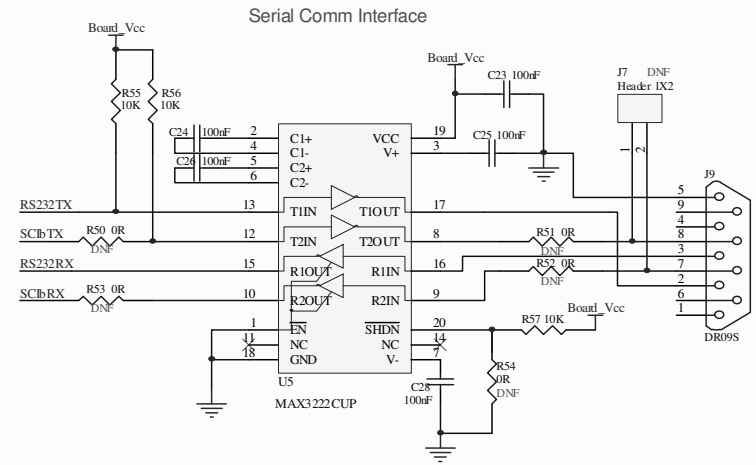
Serial Comm Interface

Board_Vcc

R55 10K

R56 10K

Board_Vcc

C23 100nF

J7 DNF Header 1X2

C24 100nF

C26 100nF

2 C1+
4 C1-
5 C2+
6 C2-

VCC 19
V+ 3

C25 100nF

1 2

J9

RS232TX 13 T1IN T1OUT 17

SCIbTX R50 0R DNF 12 T2IN T2OUT 8 R51 0R DNF

RS232RX 15 R1OUT R1IN 16

SCIbRX R53 0R DNF 10 R2OUT R2IN 9 R52 0R DNF

5 9 4 8 3 7 2 6 1

DR09S

1 EN
11 NC
18 GND

$\overline{SHDN}$ 20
NC 14
V- 7

R57 10K Board_Vcc

R54 0R DNF

C28 100nF

U5

MAX3222CUP